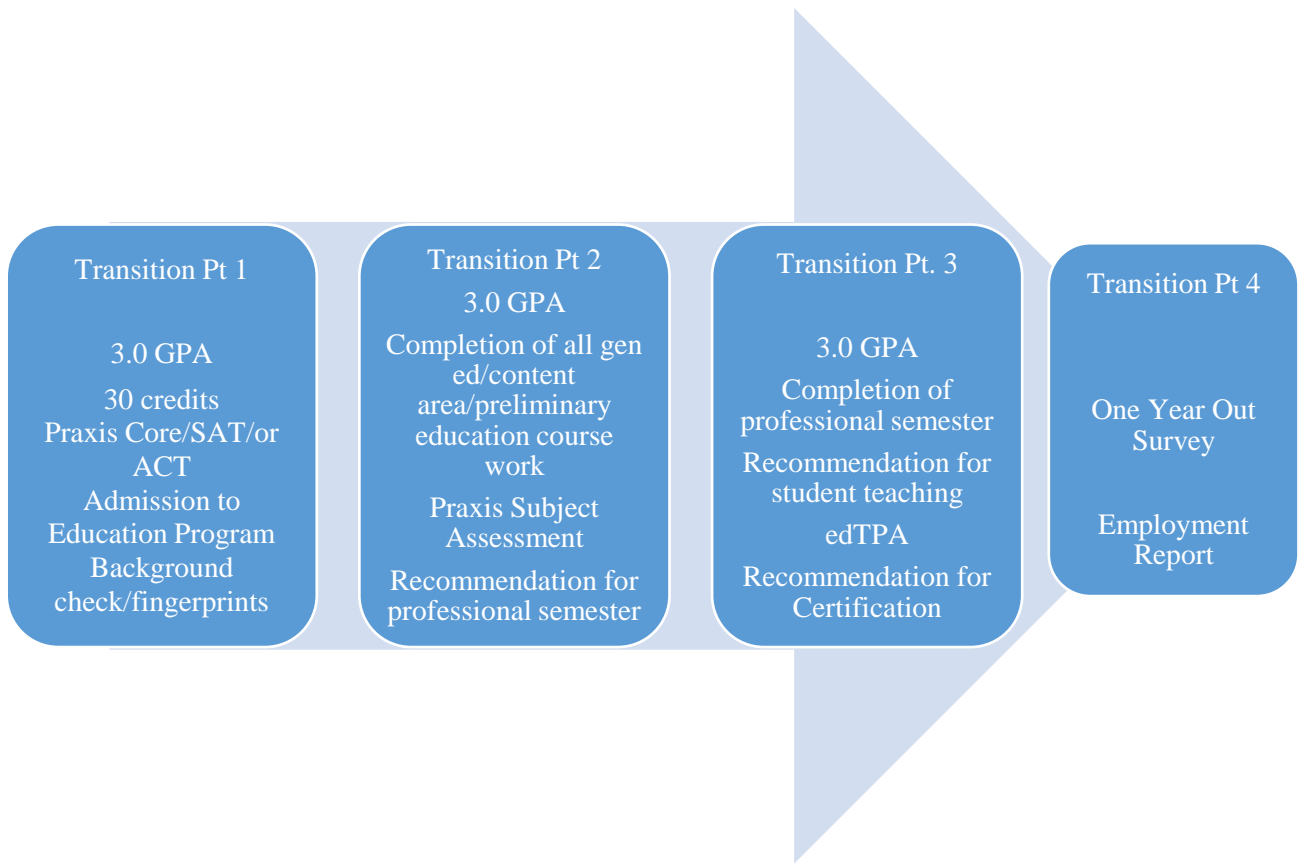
Transition Pt 1

3.0 GPA

30 credits

Praxis Core/SAT/or ACT

Admission to Education Program

Background check/fingerprints

Transition Pt 2

3.0 GPA

Completion of all gen ed/content area/preliminary education course work

Praxis Subject Assessment

Recommendation for professional semester

Transition Pt. 3

3.0 GPA

Completion of professional semester

Recommendation for student teaching

edTPA

Recommendation for Certification

Transition Pt 4

One Year Out Survey

Employment Report